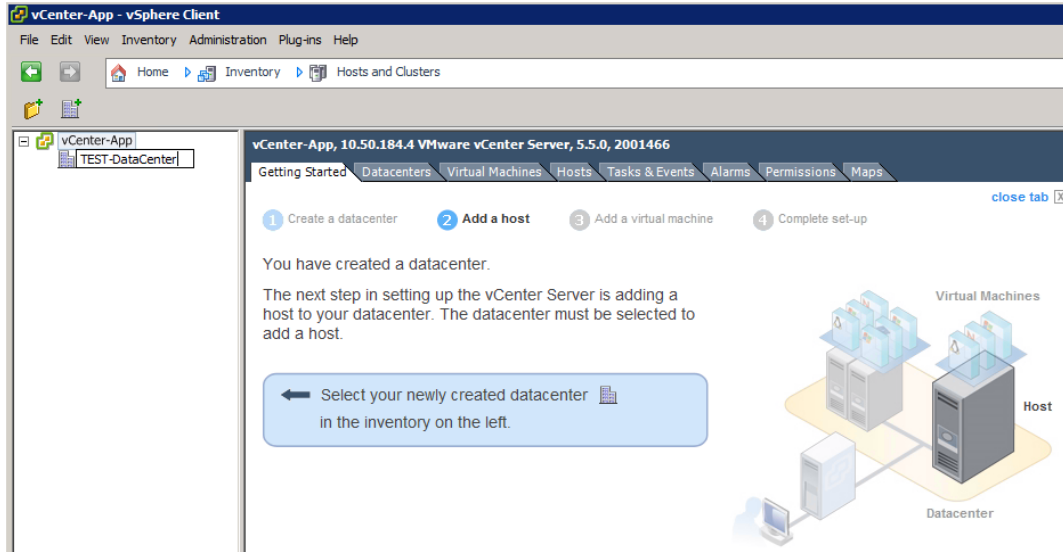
vCenter-App - vSphere Client

File Edit View Inventory Administration Plug-ins Help

Home Inventory Hosts and Clusters

vCenter-App
TEST-DataCenter

vCenter-App, 10.50.184.4 VMware vCenter Server, 5.5.0, 2001466

Getting Started Datacenters Virtual Machines Hosts Tasks & Events Alarms Permissions Maps

close tab

1 Create a datacenter 2 Add a host 3 Add a virtual machine 4 Complete set-up

You have created a datacenter.

The next step in setting up the vCenter Server is adding a host to your datacenter. The datacenter must be selected to add a host.

Select your newly created datacenter in the inventory on the left.

Virtual Machines

Host

Datacenter